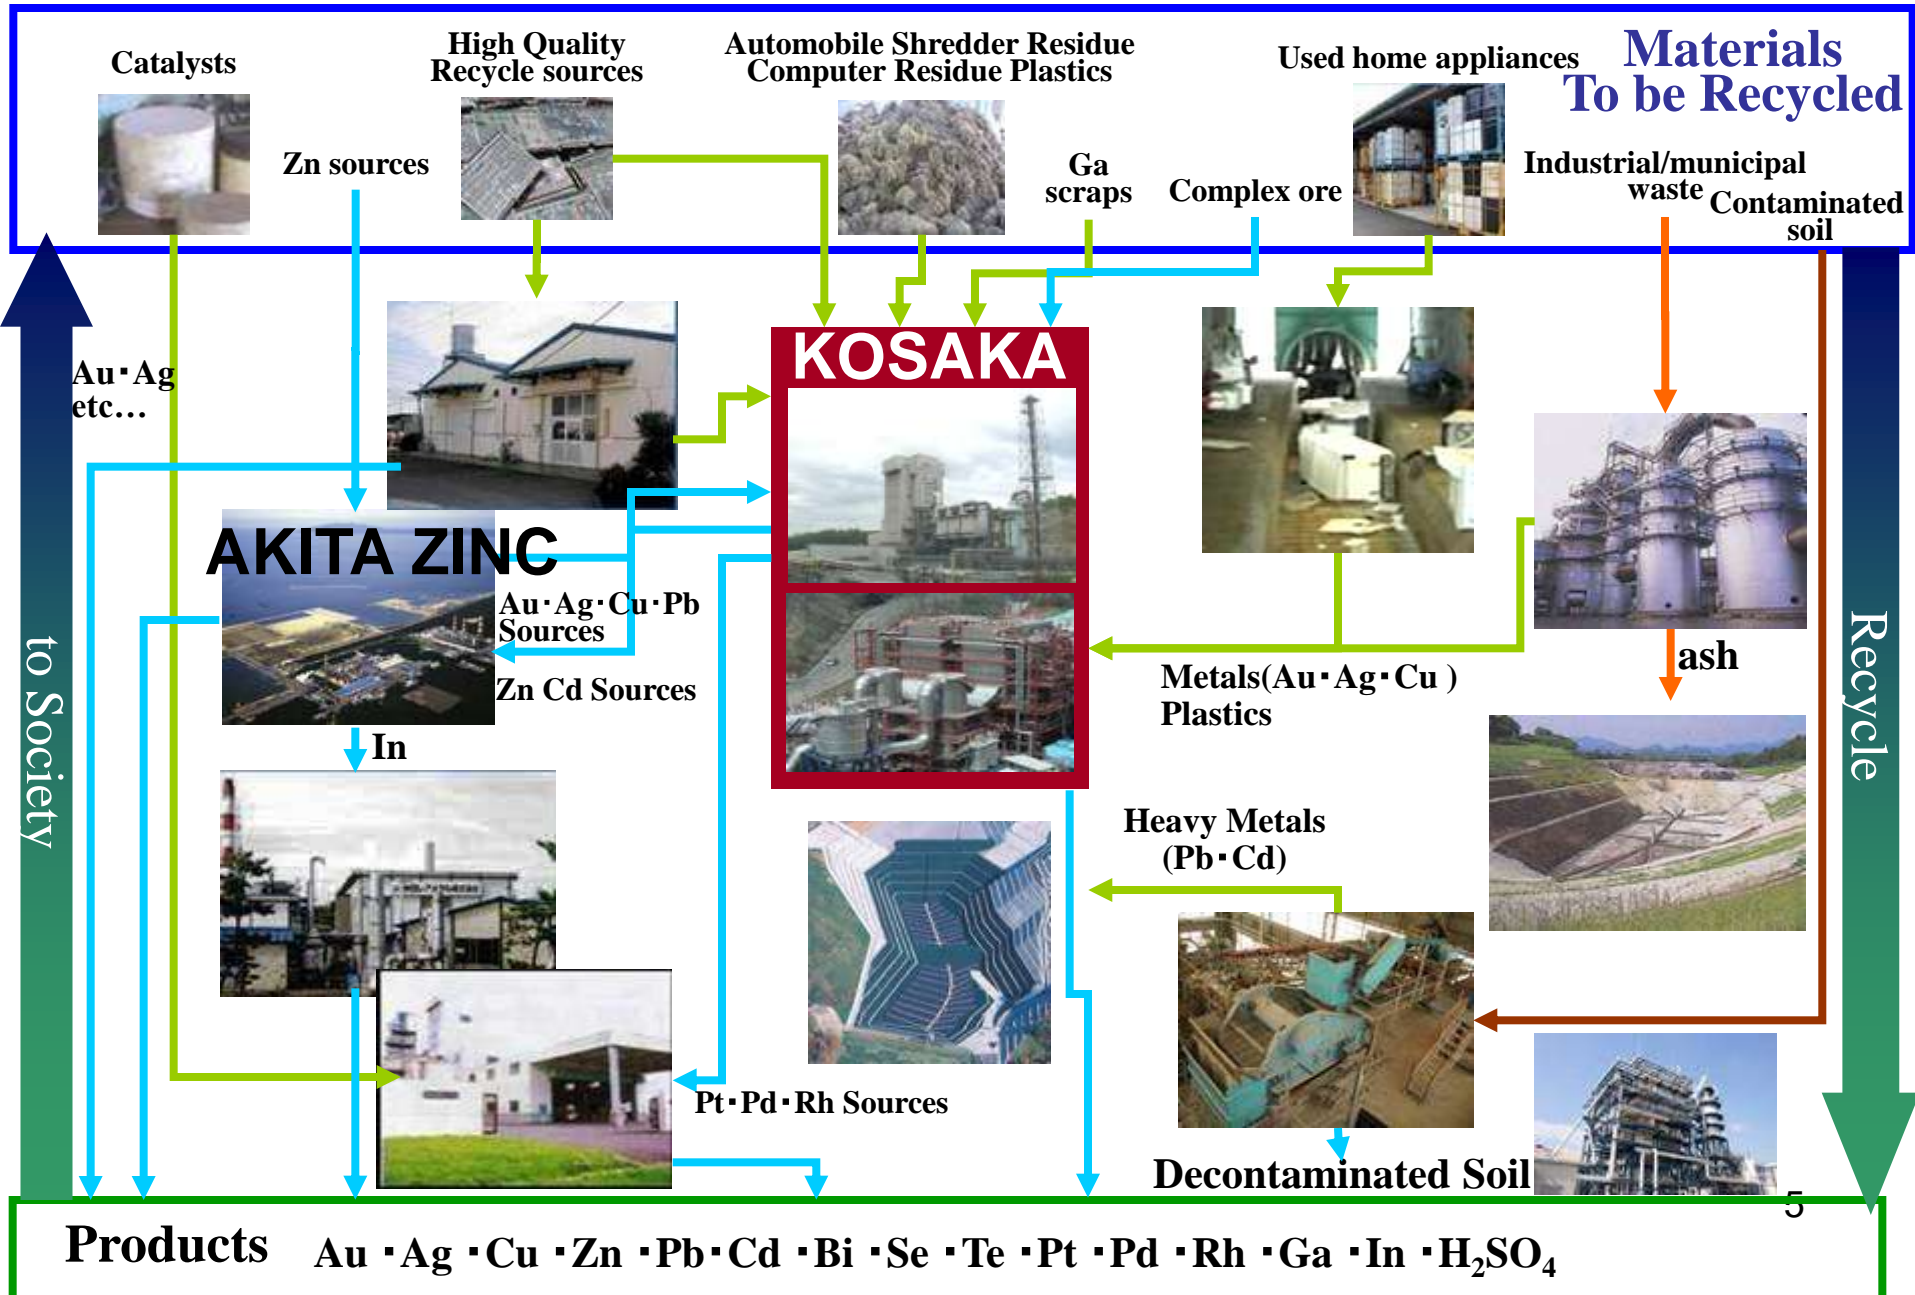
Materials To be Recycled

Catalysts

Zn sources

High Quality Recycle sources

Automobile Shredder Residue Computer Residue Plastics

Ga scraps

Complex ore

Used home appliances

Industrial/municipal waste

Contaminated soil

to Society

Recycle

Au・Ag etc…

KOSAKA

AKITA ZINC

Au・Ag・Cu・Pb Sources

Zn Cd Sources

In

Metals(Au・Ag・Cu ) Plastics

ash

Heavy Metals (Pb・Cd)

Pt・Pd・Rh Sources

Decontaminated Soil

5

Products Au・Ag・Cu・Zn・Pb・Cd・Bi・Se・Te・Pt・Pd・Rh・Ga・In・$H_2SO_4$